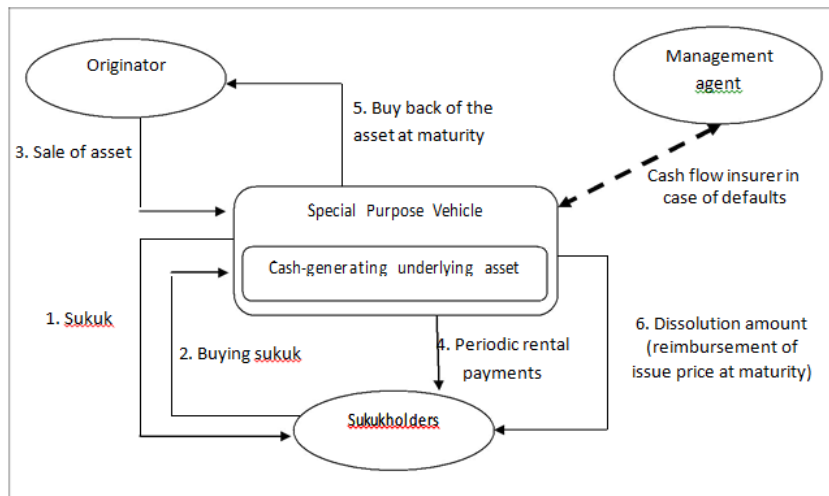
Originator

Management agent

5. Buy back of the asset at maturity

3. Sale of asset

Cash flow insurer in case of defaults

Special Purpose Vehicle

Cash-generating underlying asset

1. Sukuk

2. Buying sukuk

4. Periodic rental payments

6. Dissolution amount (reimbursement of issue price at maturity)

Sukukholders